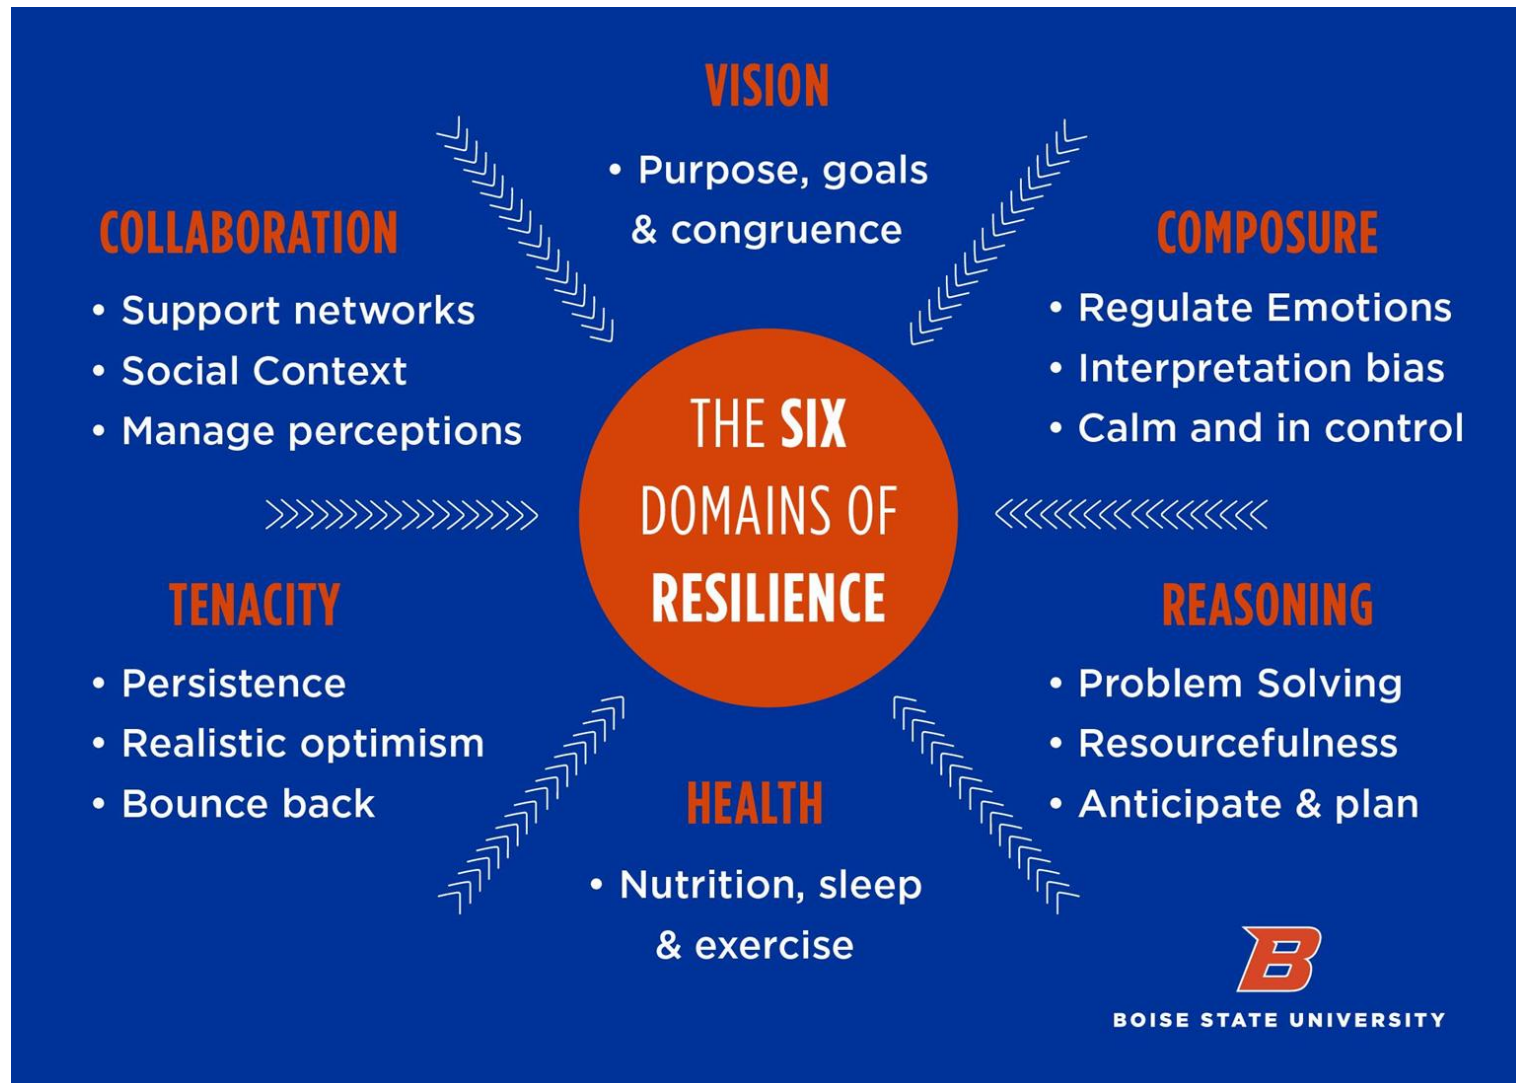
VISION

• Purpose, goals & congruence

COLLABORATION

• Support networks
• Social Context
• Manage perceptions

COMPOSURE

• Regulate Emotions
• Interpretation bias
• Calm and in control

THE SIX DOMAINS OF RESILIENCE

TENACITY

• Persistence
• Realistic optimism
• Bounce back

REASONING

• Problem Solving
• Resourcefulness
• Anticipate & plan

HEALTH

• Nutrition, sleep & exercise

B

BOISE STATE UNIVERSITY